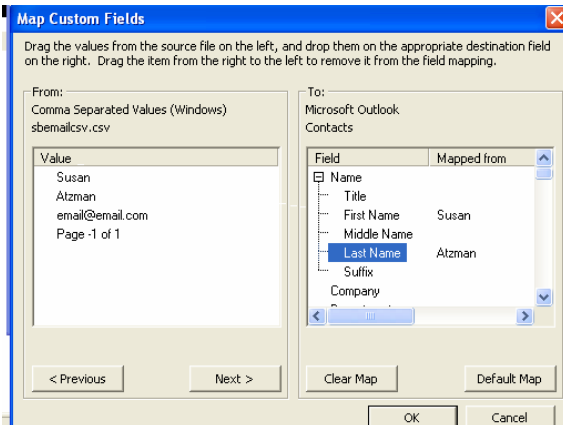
Map Custom Fields

Drag the values from the source file on the left, and drop them on the appropriate destination field on the right. Drag the item from the right to the left to remove it from the field mapping.

From:
Comma Separated Values (Windows)
sbemailcsv.csv

| Value |
|---|
| Susan |
| Atzman |
| email@email.com |
| Page -1 of 1 |

< Previous
Next >

To:
Microsoft Outlook
Contacts

| Field | Mapped from |
|---|---|
| ⊟ Name | |
| Title | |
| First Name | Susan |
| Middle Name | |
| Last Name | Atzman |
| Suffix | |
| Company | |

Clear Map
Default Map

OK
Cancel